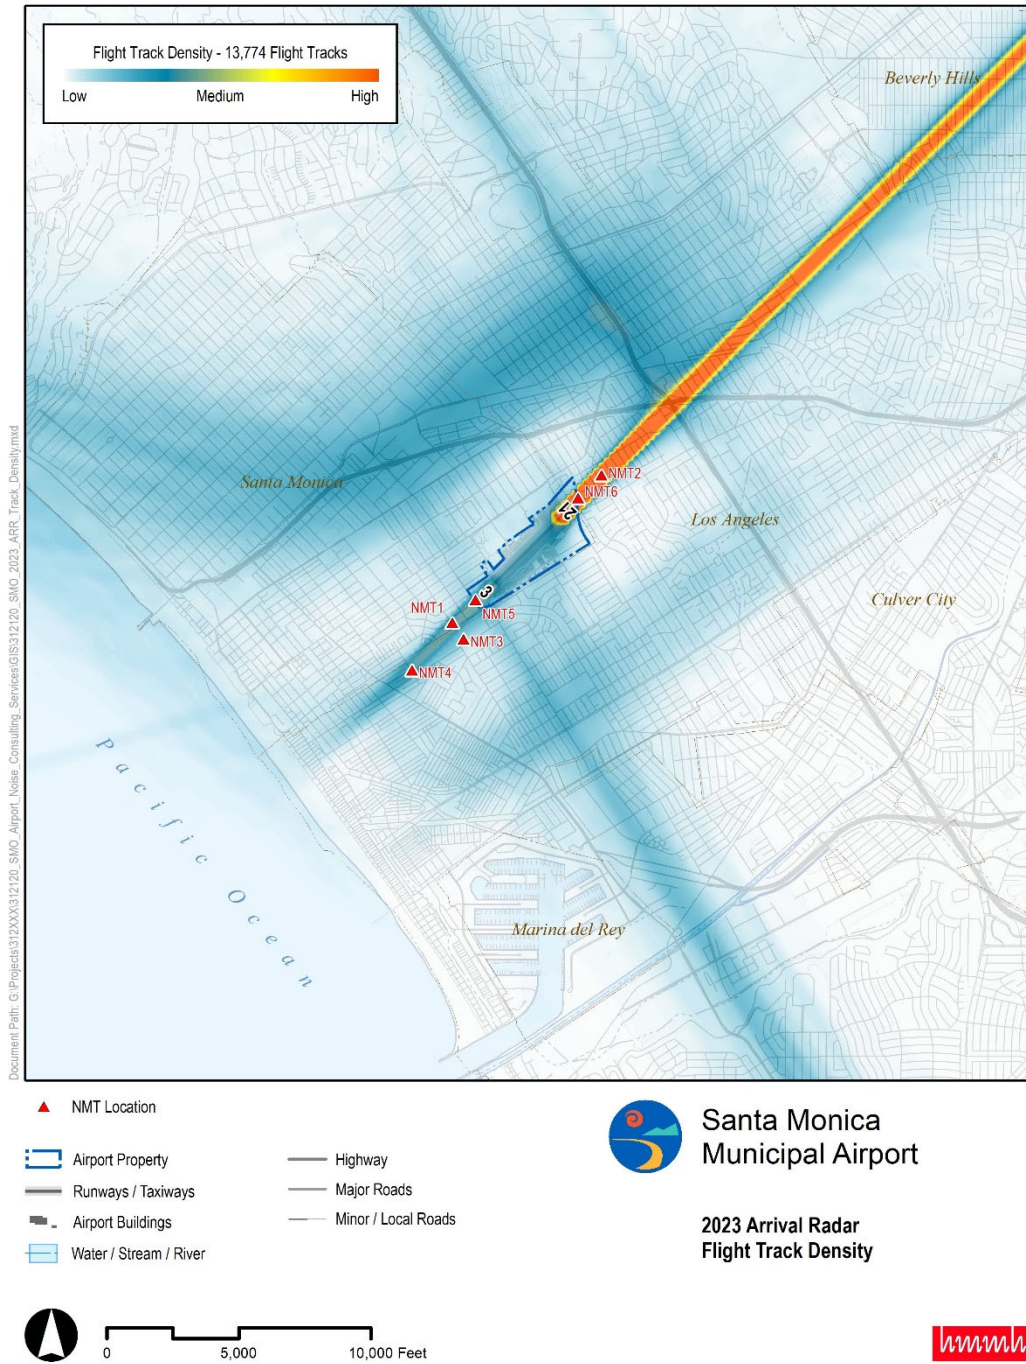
Flight Track Density - 13,774 Flight Tracks
Low Medium High

Beverly Hills

Santa Monica

NMT2
NMT6
21
Los Angeles
3
NMT1
NMT5
NMT3
NMT4
Culver City

Pacific Ocean

Marina del Rey

Document Path: G:\Projects\312XXX\312120_SMO_Airport_Noise_Consulting_Services\GIS\312120_SMO_2023_ARR_Track_Density.mxd

NMT Location
Airport Property
Runways / Taxiways
Airport Buildings
Water / Stream / River
Highway
Major Roads
Minor / Local Roads

Santa Monica Municipal Airport

2023 Arrival Radar Flight Track Density

0 5,000 10,000 Feet

hmmh